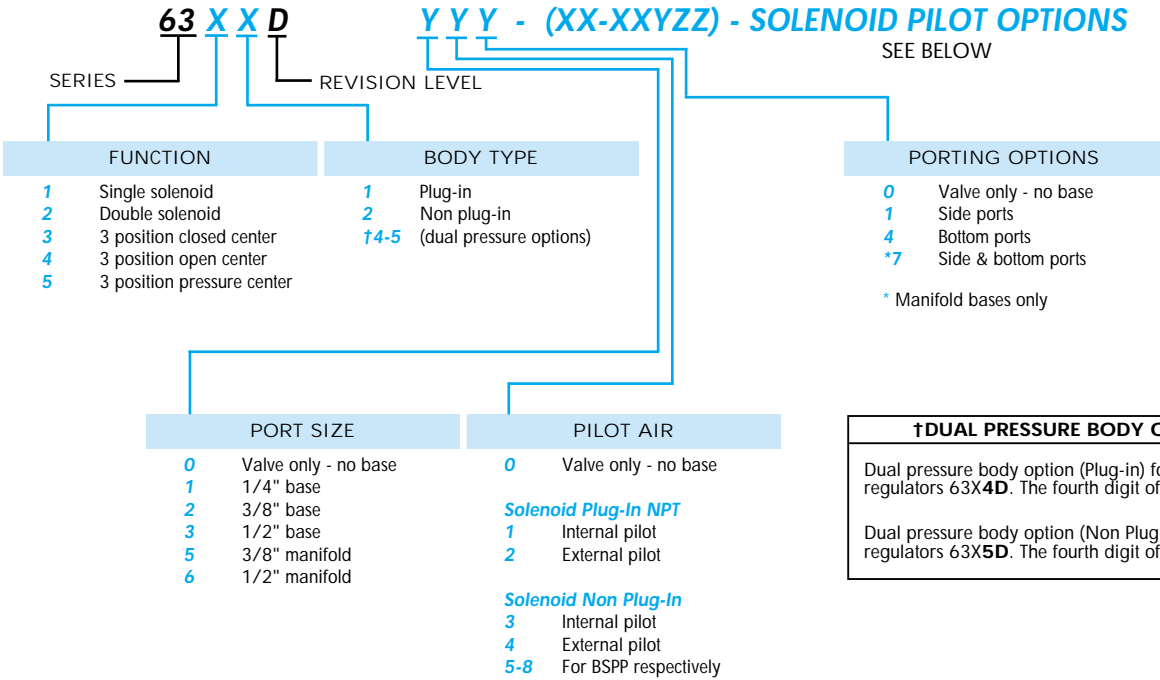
63 X X D Y Y Y - (XX-XXYZZ) - SOLENOID PILOT OPTIONS
SEE BELOW

SERIES
REVISION LEVEL

FUNCTION
1 Single solenoid
2 Double solenoid
3 3 position closed center
4 3 position open center
5 3 position pressure center

BODY TYPE
1 Plug-in
2 Non plug-in
†4-5 (dual pressure options)

PORTING OPTIONS
0 Valve only - no base
1 Side ports
4 Bottom ports
*7 Side & bottom ports

* Manifold bases only

PORT SIZE
0 Valve only - no base
1 1/4" base
2 3/8" base
3 1/2" base
5 3/8" manifold
6 1/2" manifold

PILOT AIR
0 Valve only - no base

Solenoid Plug-In NPT
1 Internal pilot
2 External pilot

Solenoid Non Plug-In
3 Internal pilot
4 External pilot
5-8 For BSPP respectively

†DUAL PRESSURE BODY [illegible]

Dual pressure body option (Plug-in) fo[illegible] regulators 63X4D. The fourth digit of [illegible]

Dual pressure body option (Non Plug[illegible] regulators 63X5D. The fourth digit of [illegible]